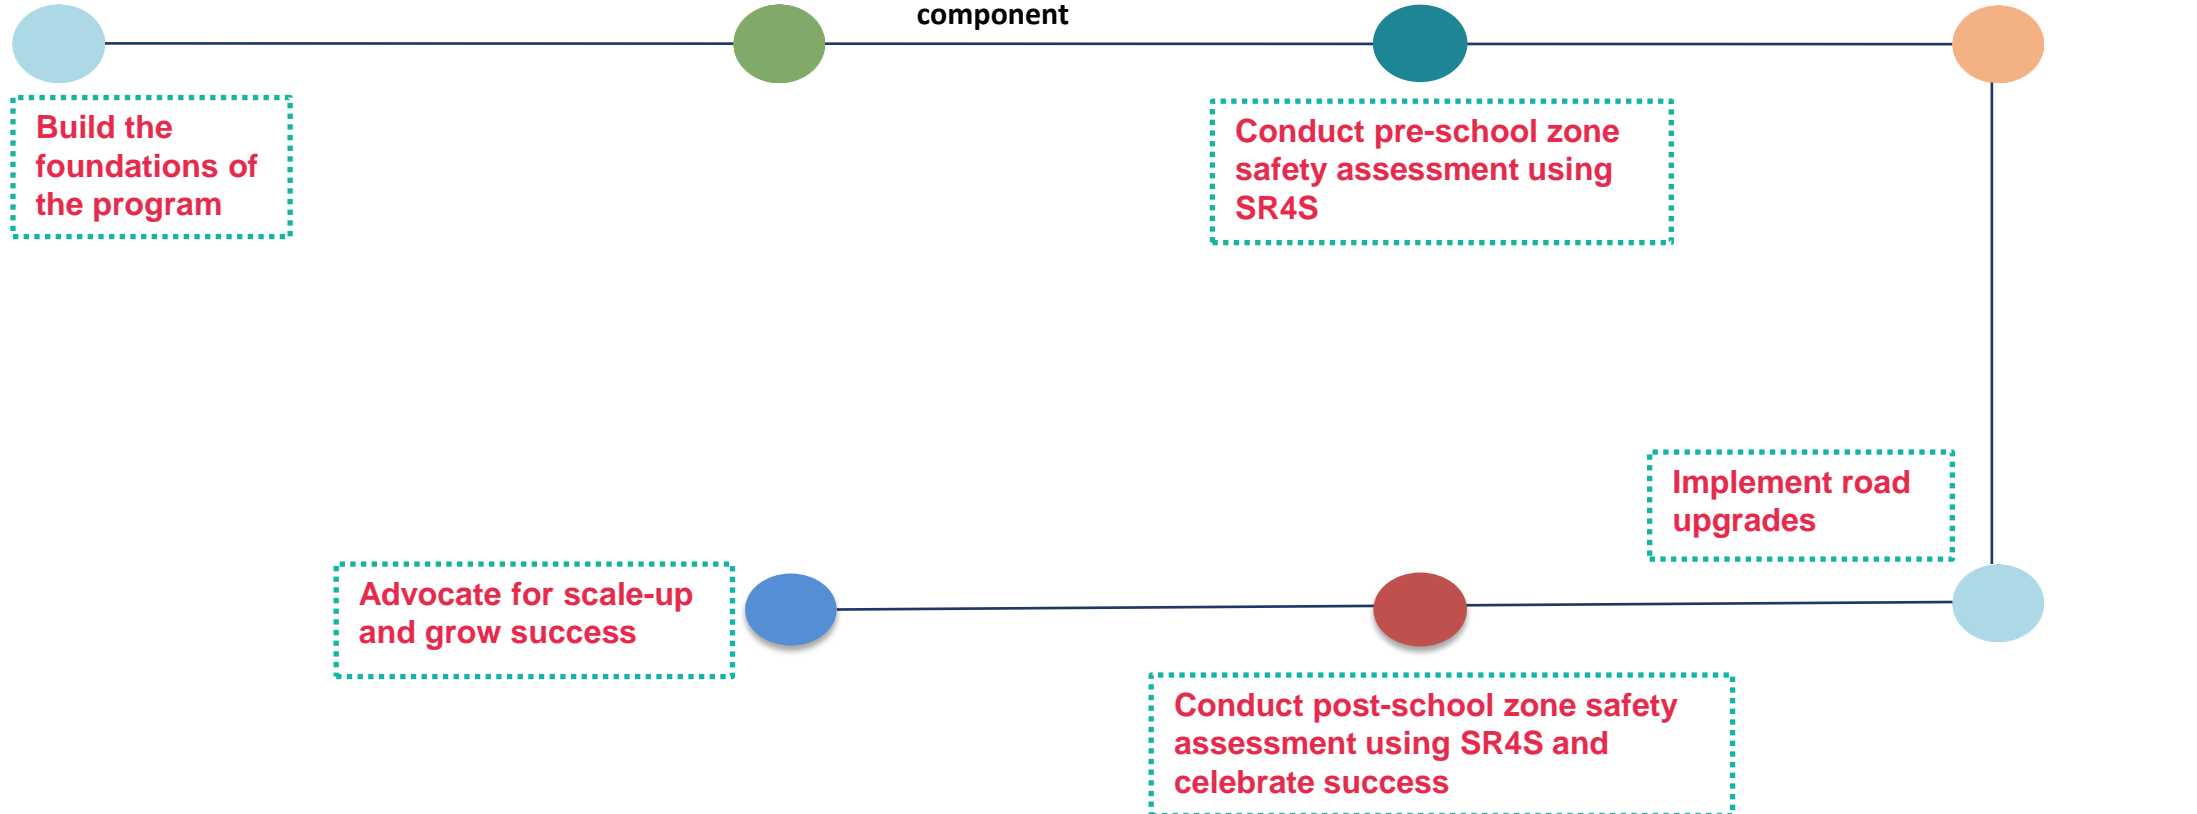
component

Build the foundations of the program

Conduct pre-school zone safety assessment using SR4S

Implement road upgrades

Advocate for scale-up and grow success

Conduct post-school zone safety assessment using SR4S and celebrate success